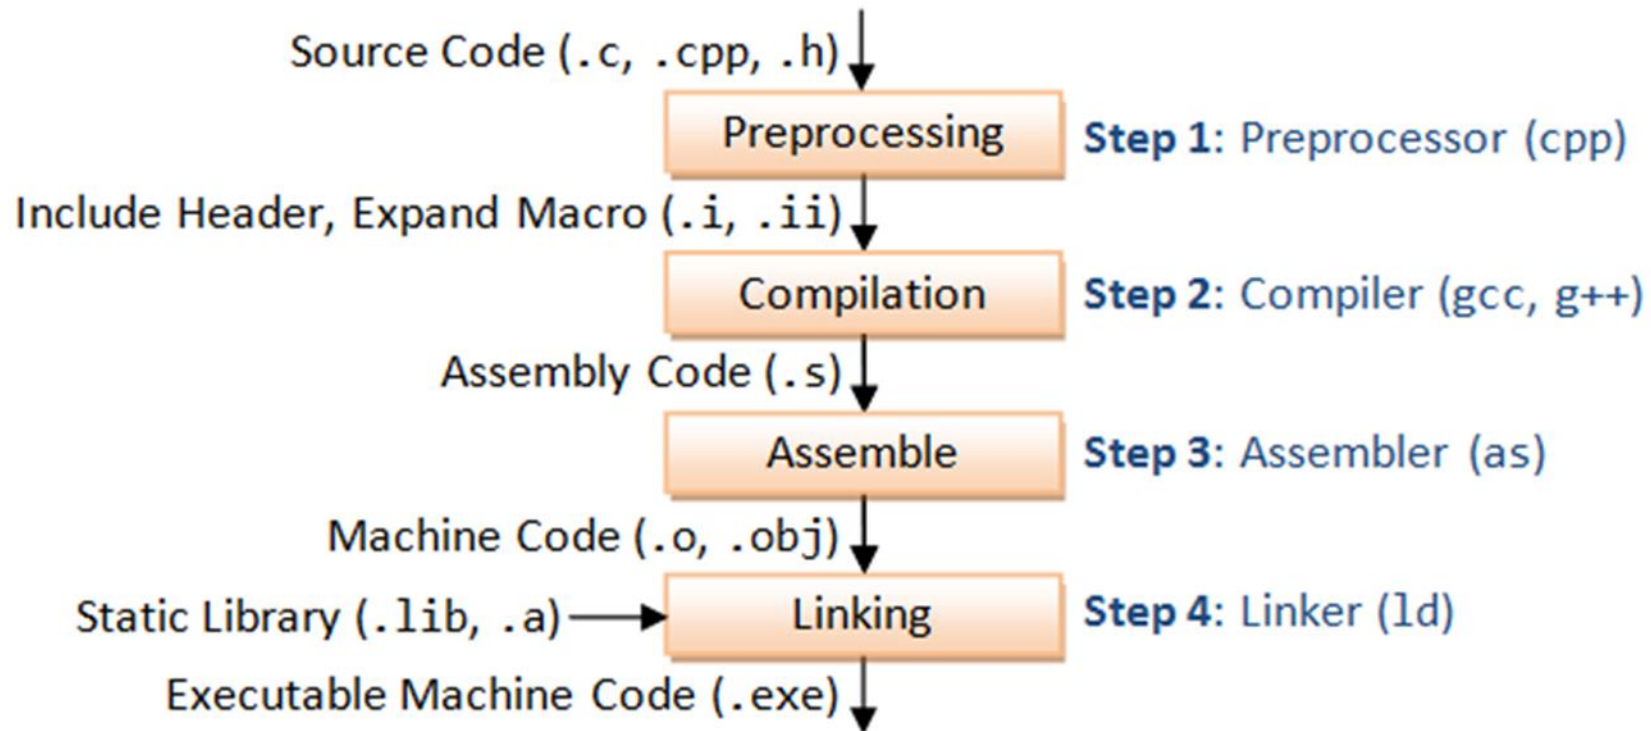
Source Code (.c, .cpp, .h)

Preprocessing

Step 1: Preprocessor (cpp)

Include Header, Expand Macro (.i, .ii)

Compilation

Step 2: Compiler (gcc, g++)

Assembly Code (.s)

Assemble

Step 3: Assembler (as)

Machine Code (.o, .obj)

Static Library (.lib, .a)

Linking

Step 4: Linker (ld)

Executable Machine Code (.exe)